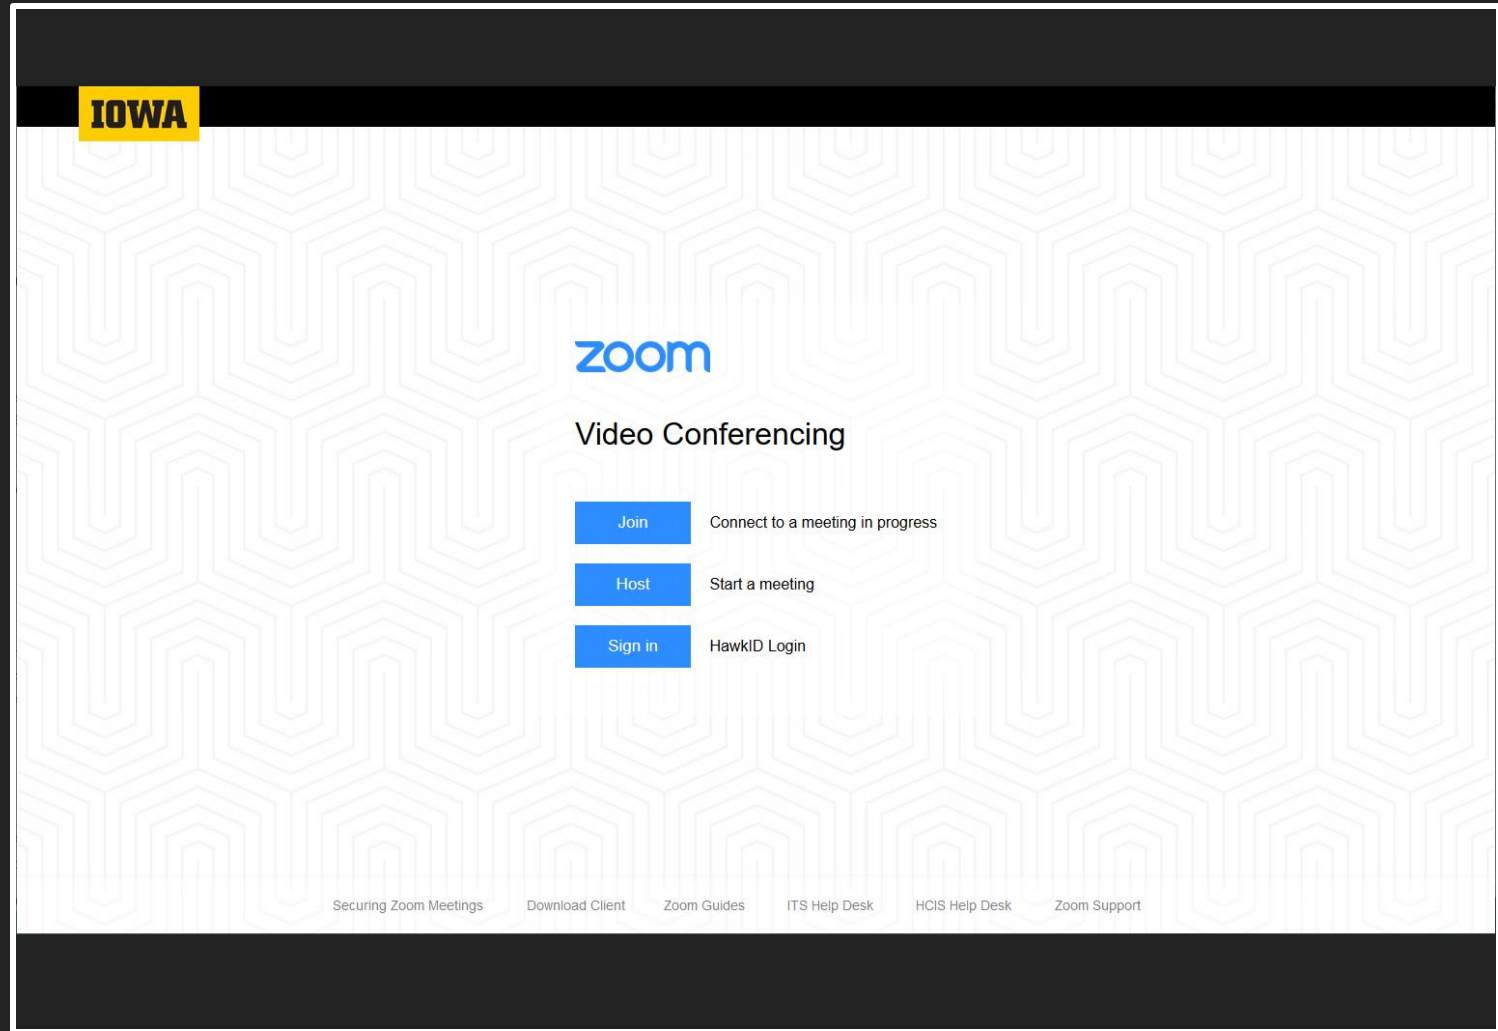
IOWA

zoom

Video Conferencing

Join Connect to a meeting in progress

Host Start a meeting

Sign in HawkID Login

Securing Zoom Meetings Download Client Zoom Guides ITS Help Desk HCIS Help Desk Zoom Support